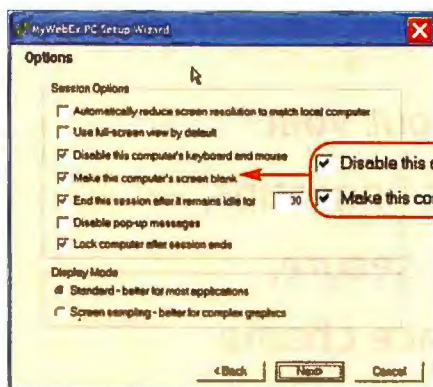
MyWebEx PC Setup Wizard

Options

Session Options

Automatically reduce screen resolution to match local computer

Use full-screen view by default

Disable this computer's keyboard and mouse

Make this computer's screen blank

End this session after it remains idle for 30

Disable pop-up messages

Lock computer after session ends

Disable this c

Make this co

Display Mode

Standard - better for most applications

Screen sampling - better for complex graphics

< Back Next Cancel